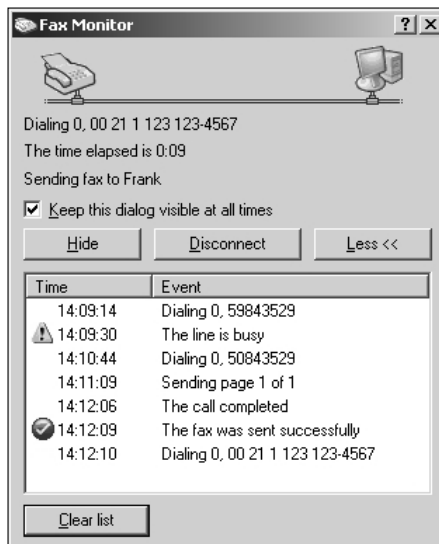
Fax Monitor

?

X

Dialing 0, 00 21 1 123 123-4567

The time elapsed is 0:09

Sending fax to Frank

☑ Keep this dialog visible at all times

Hide

Disconnect

Less <<

| Time | Event |
|---|---|
| 14:09:14 | Dialing 0, 59843529 |
| 14:09:30 | The line is busy |
| 14:10:44 | Dialing 0, 50843529 |
| 14:11:09 | Sending page 1 of 1 |
| 14:12:06 | The call completed |
| 14:12:09 | The fax was sent successfully |
| 14:12:10 | Dialing 0, 00 21 1 123 123-4567 |

Clear list